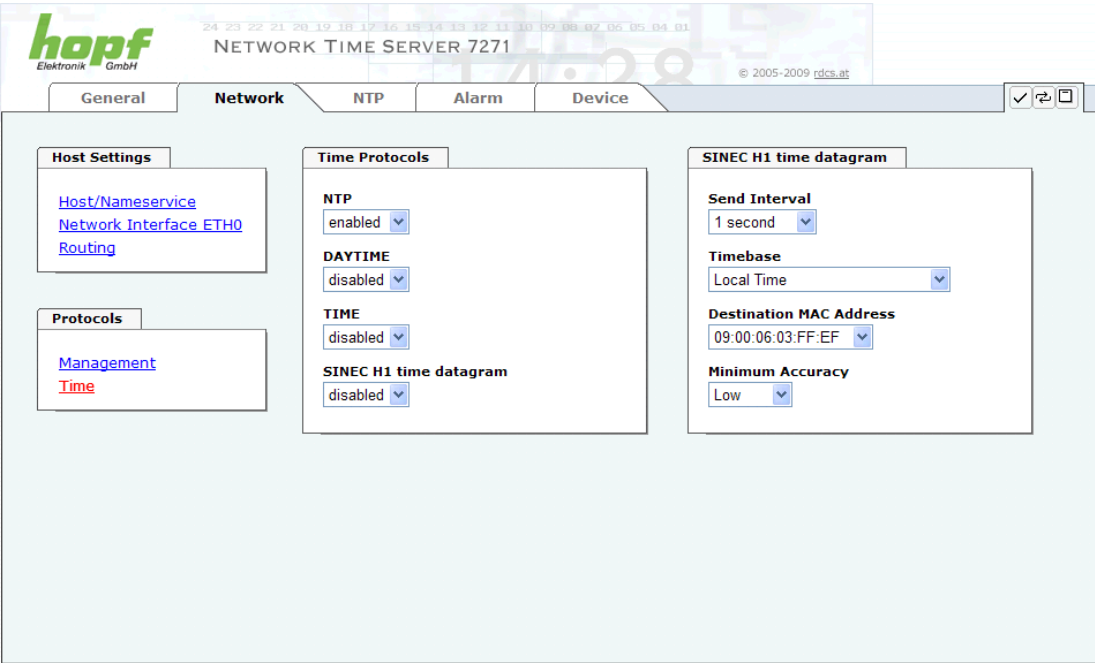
hopf Elektronik GmbH

24 23 22 21 20 19 18 17 16 15 14 13 12 11 10 09 08 07 06 05 04 01

NETWORK TIME SERVER 7271

© 2005-2009 rdcs.at

General | Network | NTP | Alarm | Device

Host Settings

Host/Nameservice
Network Interface ETH0
Routing

Protocols

Management
Time

Time Protocols

NTP
enabled

DAYTIME
disabled

TIME
disabled

SINEC H1 time datagram
disabled

SINEC H1 time datagram

Send Interval
1 second

Timebase
Local Time

Destination MAC Address
09:00:06:03:FF:EF

Minimum Accuracy
Low